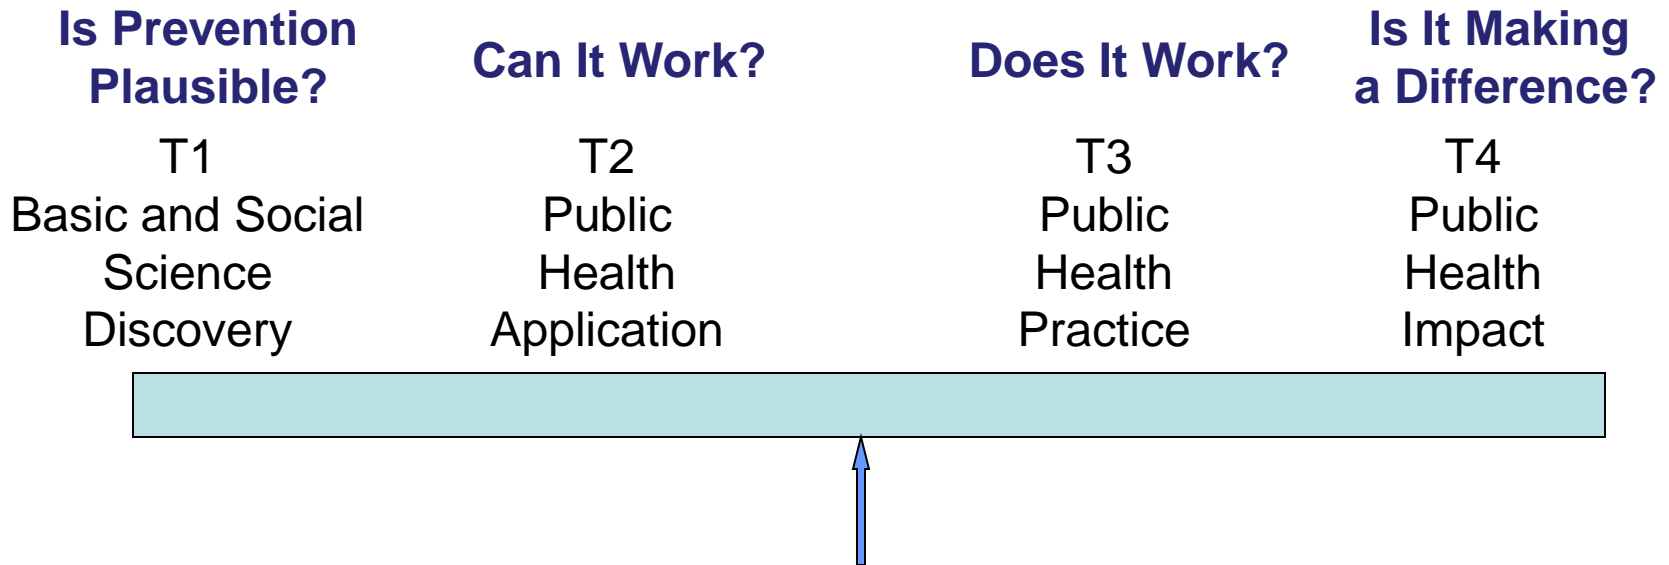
Is Prevention Plausible?

Can It Work?

Does It Work?

Is It Making a Difference?

T1
Basic and Social Science Discovery

T2
Public Health Application

T3
Public Health Practice

T4
Public Health Impact